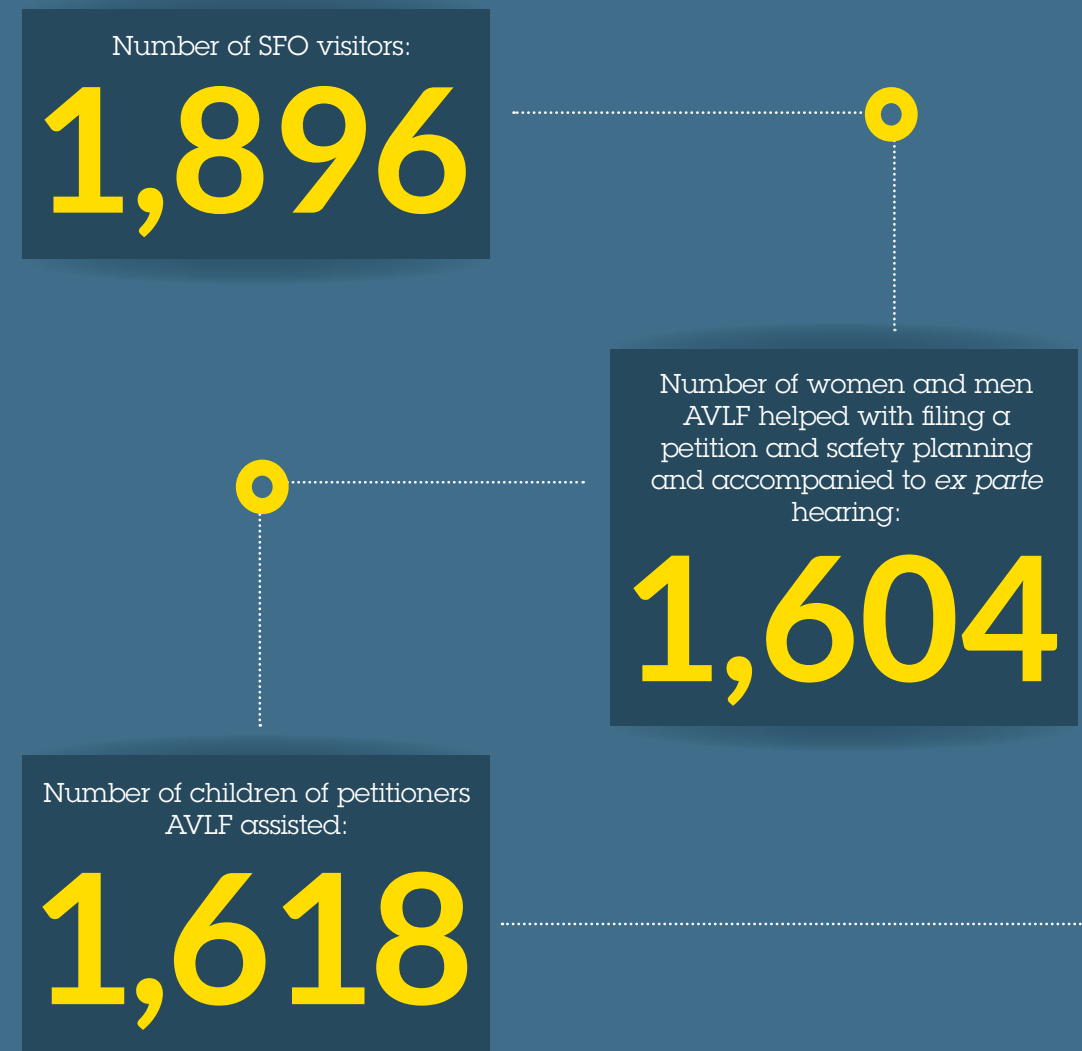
Number of SFO visitors:

1,896

Number of women and men AVLF helped with filing a petition and safety planning and accompanied to ex parte hearing:

1,604

Number of children of petitioners AVLF assisted:

1,618